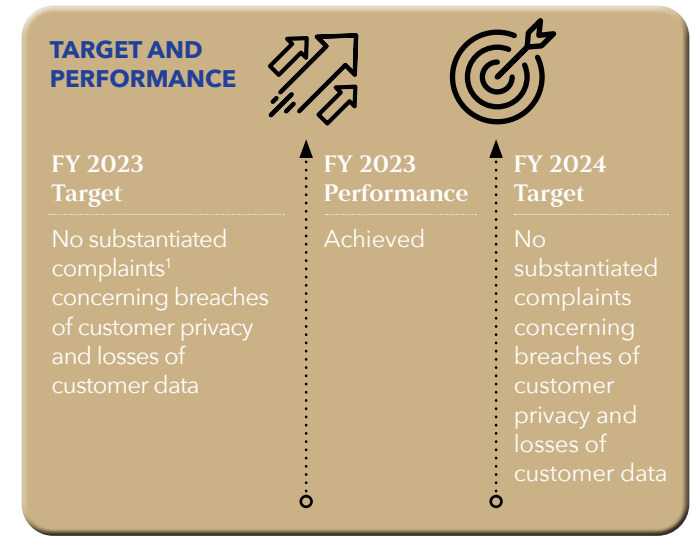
TARGET AND PERFORMANCE

FY 2023 Target

No substantiated complaints$^{1}$ concerning breaches of customer privacy and losses of customer data

FY 2023 Performance

Achieved

FY 2024 Target

No substantiated complaints concerning breaches of customer privacy and losses of customer data